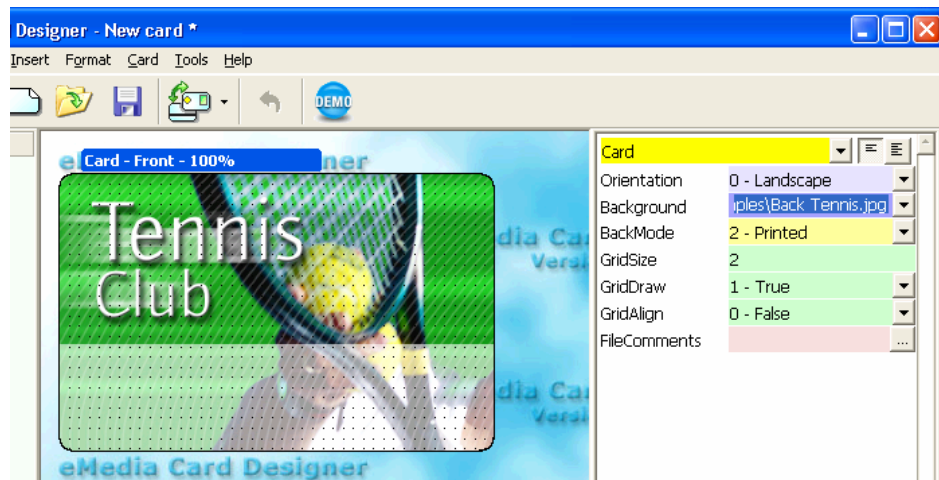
Designer - New card *

Insert Format Card Tools Help

DEMO

Card - Front - 100%

e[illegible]ner

Tennis
Club

dia Ca
Versi

dia Ca
Versi

eMedia Card Designer

Card

| | |
|---|---|
| Orientation | 0 - Landscape |
| Background | iples\Back Tennis.jpg |
| BackMode | 2 - Printed |
| GridSize | 2 |
| GridDraw | 1 - True |
| GridAlign | 0 - False |
| FileComments | ... |